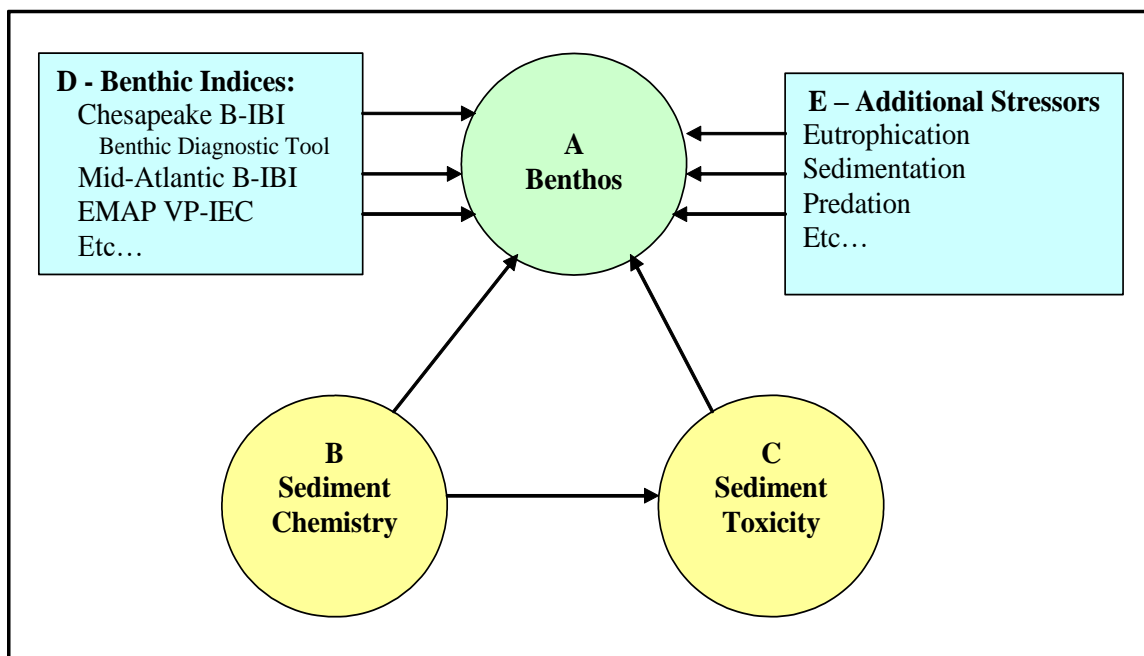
D - Benthic Indices:
Chesapeake B-IBI
Benthic Diagnostic Tool
Mid-Atlantic B-IBI
EMAP VP-IEC
Etc…

A
Benthos

E – Additional Stressors
Eutrophication
Sedimentation
Predation
Etc…

B
Sediment
Chemistry

C
Sediment
Toxicity